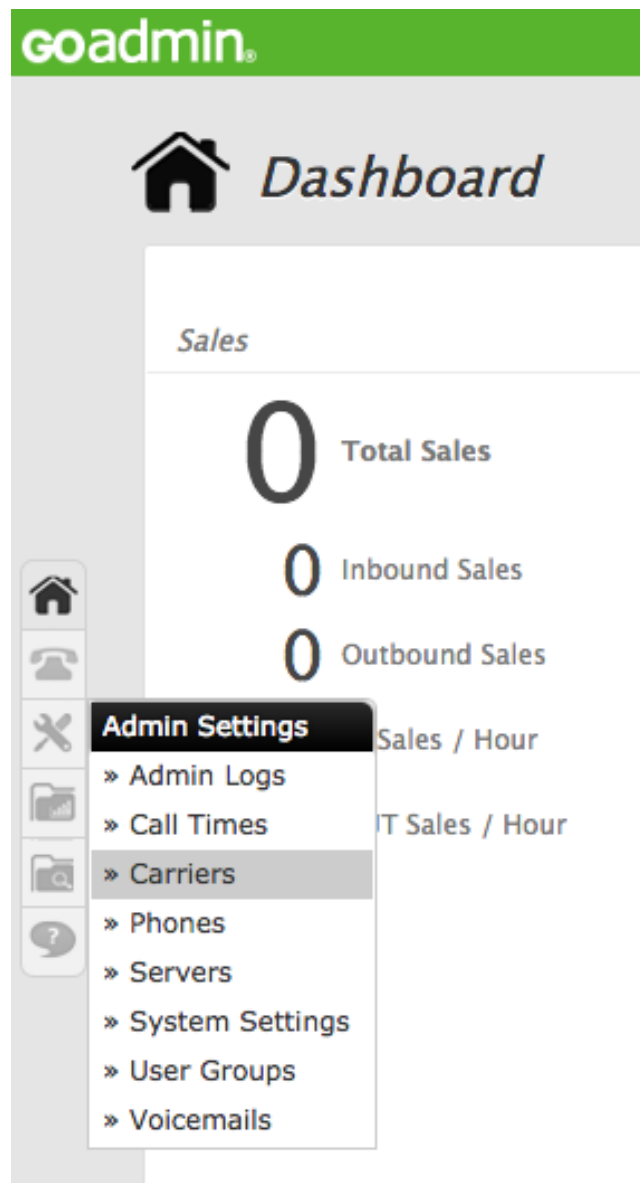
goadmin.

Dashboard

Sales

0 Total Sales

0 Inbound Sales

0 Outbound Sales

Sales / Hour

T Sales / Hour

Admin Settings
» Admin Logs
» Call Times
» Carriers
» Phones
» Servers
» System Settings
» User Groups
» Voicemails